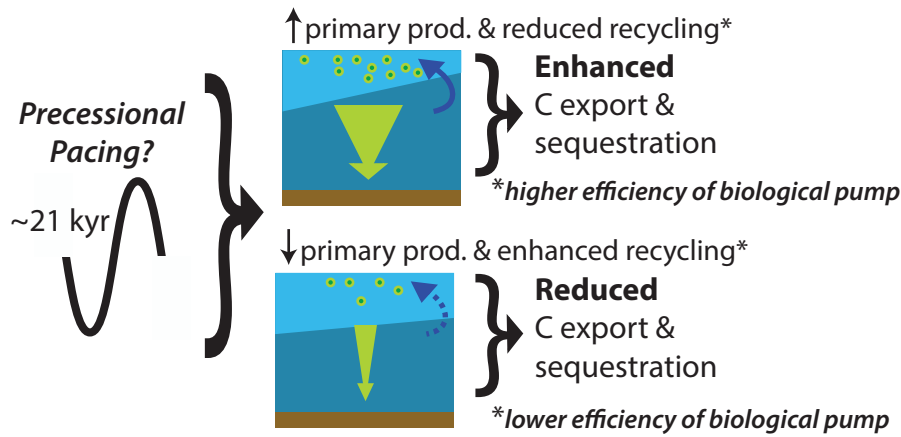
*Precessional Pacing?*

~21 kyr

↑primary prod. & reduced recycling*

**Enhanced** C export & sequestration

**higher efficiency of biological pump*

↓primary prod. & enhanced recycling*

**Reduced** C export & sequestration

**lower efficiency of biological pump*